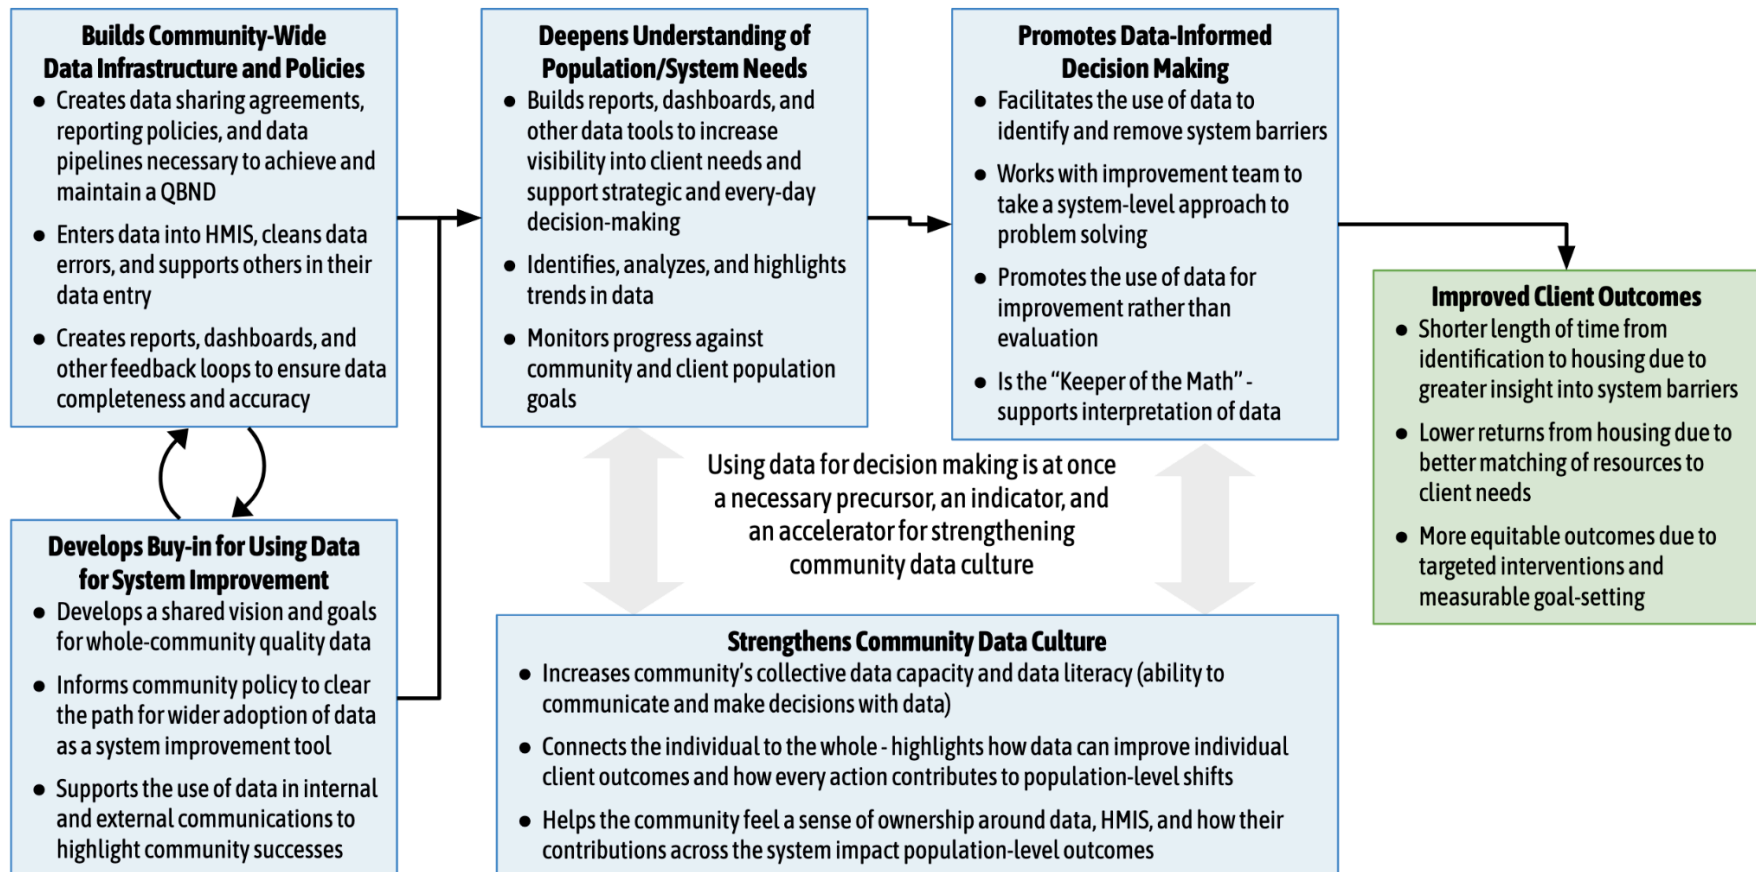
**Builds Community-Wide Data Infrastructure and Policies**

- Creates data sharing agreements, reporting policies, and data pipelines necessary to achieve and maintain a QBND
- Enters data into HMIS, cleans data errors, and supports others in their data entry
- Creates reports, dashboards, and other feedback loops to ensure data completeness and accuracy

**Develops Buy-in for Using Data for System Improvement**

- Develops a shared vision and goals for whole-community quality data
- Informs community policy to clear the path for wider adoption of data as a system improvement tool
- Supports the use of data in internal and external communications to highlight community successes

**Deepens Understanding of Population/System Needs**

- Builds reports, dashboards, and other data tools to increase visibility into client needs and support strategic and every-day decision-making
- Identifies, analyzes, and highlights trends in data
- Monitors progress against community and client population goals

**Promotes Data-Informed Decision Making**

- Facilitates the use of data to identify and remove system barriers
- Works with improvement team to take a system-level approach to problem solving
- Promotes the use of data for improvement rather than evaluation
- Is the "Keeper of the Math" - supports interpretation of data

**Improved Client Outcomes**

- Shorter length of time from identification to housing due to greater insight into system barriers
- Lower returns from housing due to better matching of resources to client needs
- More equitable outcomes due to targeted interventions and measurable goal-setting

Using data for decision making is at once a necessary precursor, an indicator, and an accelerator for strengthening community data culture

**Strengthens Community Data Culture**

- Increases community's collective data capacity and data literacy (ability to communicate and make decisions with data)
- Connects the individual to the whole - highlights how data can improve individual client outcomes and how every action contributes to population-level shifts
- Helps the community feel a sense of ownership around data, HMIS, and how their contributions across the system impact population-level outcomes